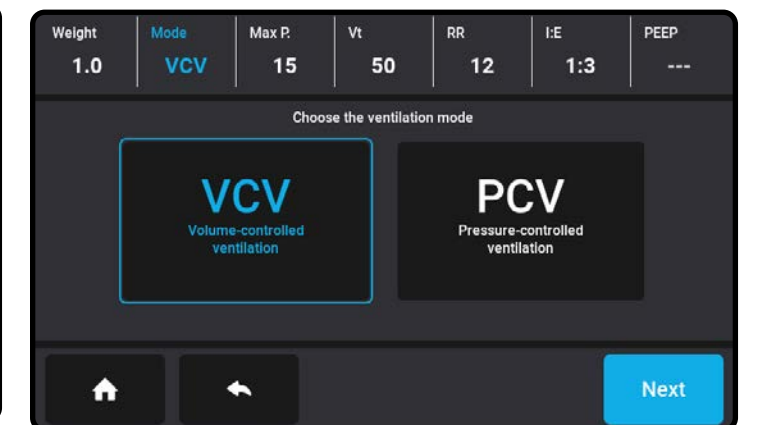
| Weight | Mode | Max P. | Vt | RR | I:E | PEEP |
|---|---|---|---|---|---|---|
| 1.0 | VCV | 15 | 50 | 12 | 1:3 | --- |

Choose the ventilation mode

VCV
Volume-controlled ventilation

PCV
Pressure-controlled ventilation

Next